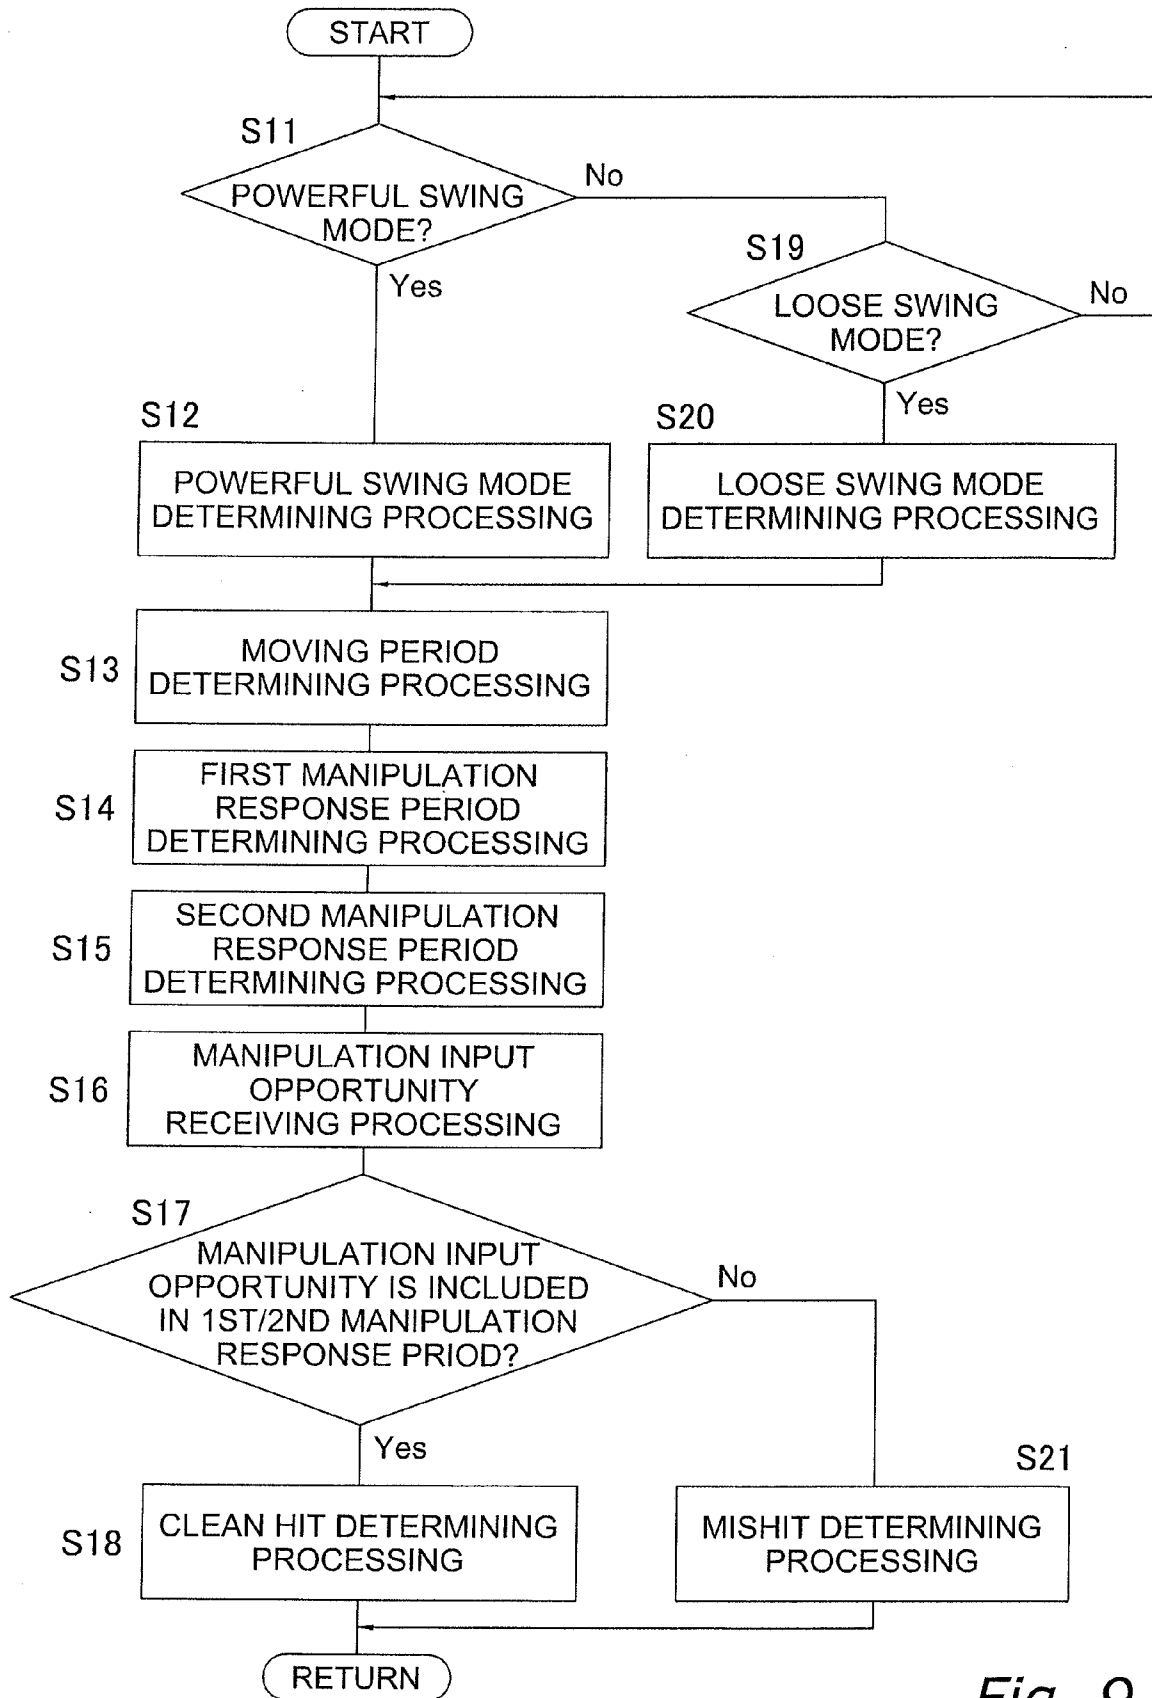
START

S11

POWERFUL SWING MODE?

No

Yes

S19

LOOSE SWING MODE?

No

Yes

S12

POWERFUL SWING MODE DETERMINING PROCESSING

S20

LOOSE SWING MODE DETERMINING PROCESSING

S13

MOVING PERIOD DETERMINING PROCESSING

S14

FIRST MANIPULATION RESPONSE PERIOD DETERMINING PROCESSING

S15

SECOND MANIPULATION RESPONSE PERIOD DETERMINING PROCESSING

S16

MANIPULATION INPUT OPPORTUNITY RECEIVING PROCESSING

S17

MANIPULATION INPUT OPPORTUNITY IS INCLUDED IN 1ST/2ND MANIPULATION RESPONSE PRIOD?

No

Yes

S21

S18

CLEAN HIT DETERMINING PROCESSING

MISHIT DETERMINING PROCESSING

RETURN

Fig. 9